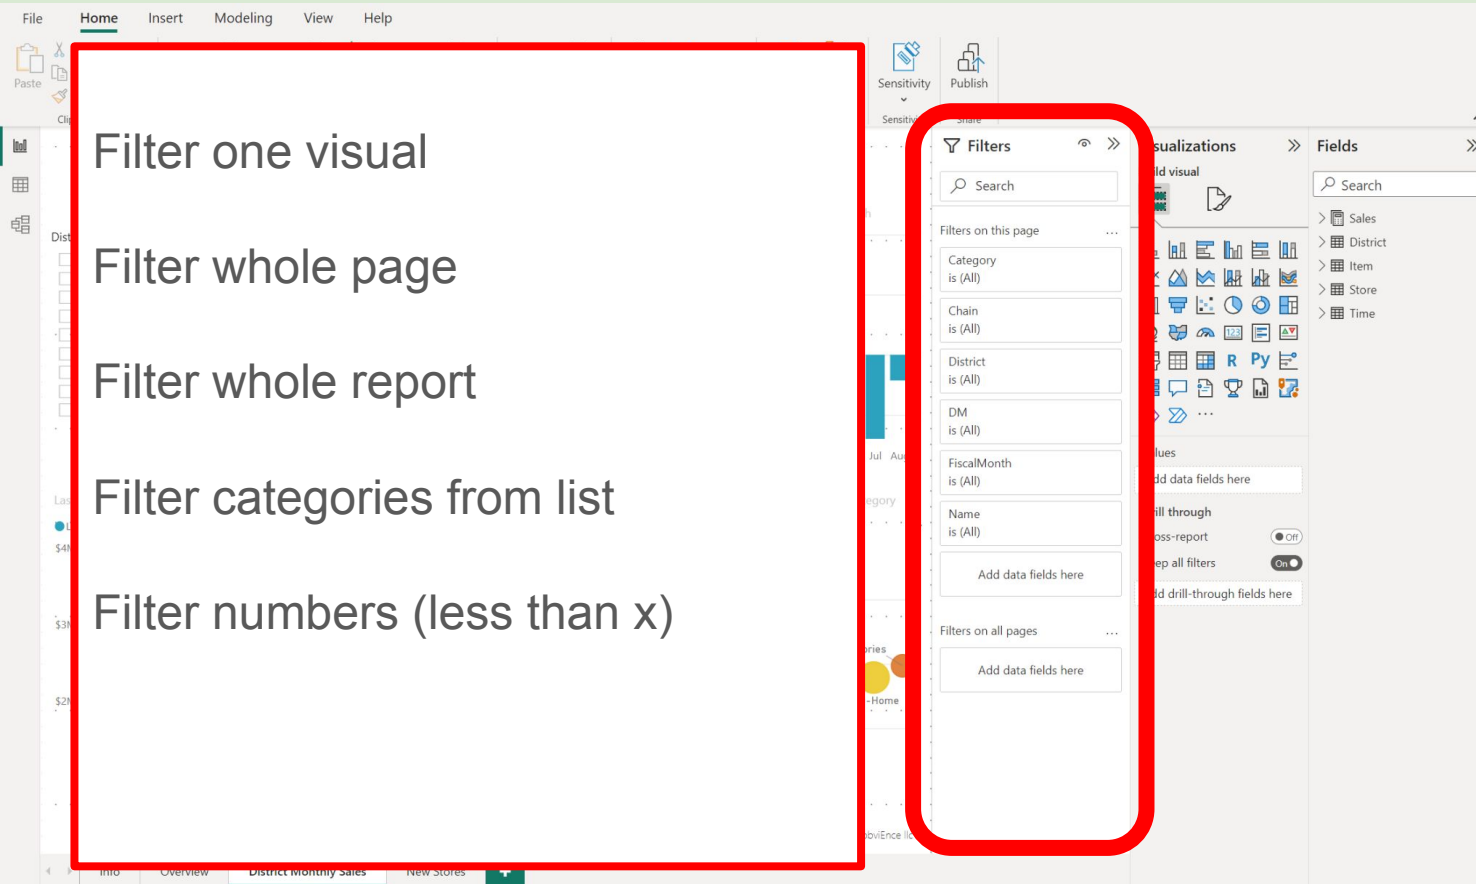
File Home Insert Modeling View Help

Paste

Sensitivity

Publish

Filter one visual

Filter whole page

Filter whole report

Filter categories from list

Filter numbers (less than x)

Filters

Search

Filters on this page ...

Category
is (All)

Chain
is (All)

District
is (All)

DM
is (All)

FiscalMonth
is (All)

Name
is (All)

Add data fields here

Filters on all pages ...

Add data fields here

sualizations

ld visual

lues

dd data fields here

ill through

oss-report Off

ep all filters On

dd drill-through fields here

Fields

Search

Sales

District

Item

Store

Time

Info Overview District Monthly Sales New Stores